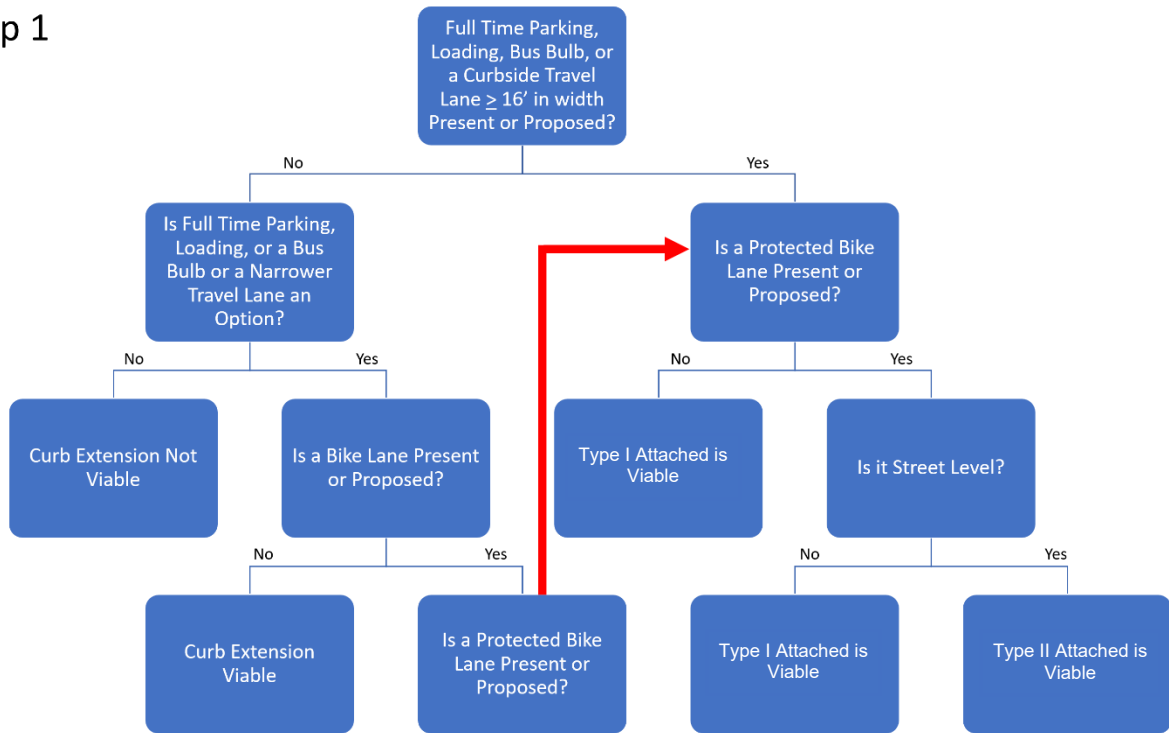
p 1

Full Time Parking, Loading, Bus Bulb, or a Curbside Travel Lane $\geq$ 16’ in width Present or Proposed?

No

Yes

Is Full Time Parking, Loading, or a Bus Bulb or a Narrower Travel Lane an Option?

Is a Protected Bike Lane Present or Proposed?

No

Yes

No

Yes

Curb Extension Not Viable

Is a Bike Lane Present or Proposed?

Type I Attached is Viable

Is it Street Level?

No

Yes

No

Yes

Curb Extension Viable

Is a Protected Bike Lane Present or Proposed?

Type I Attached is Viable

Type II Attached is Viable